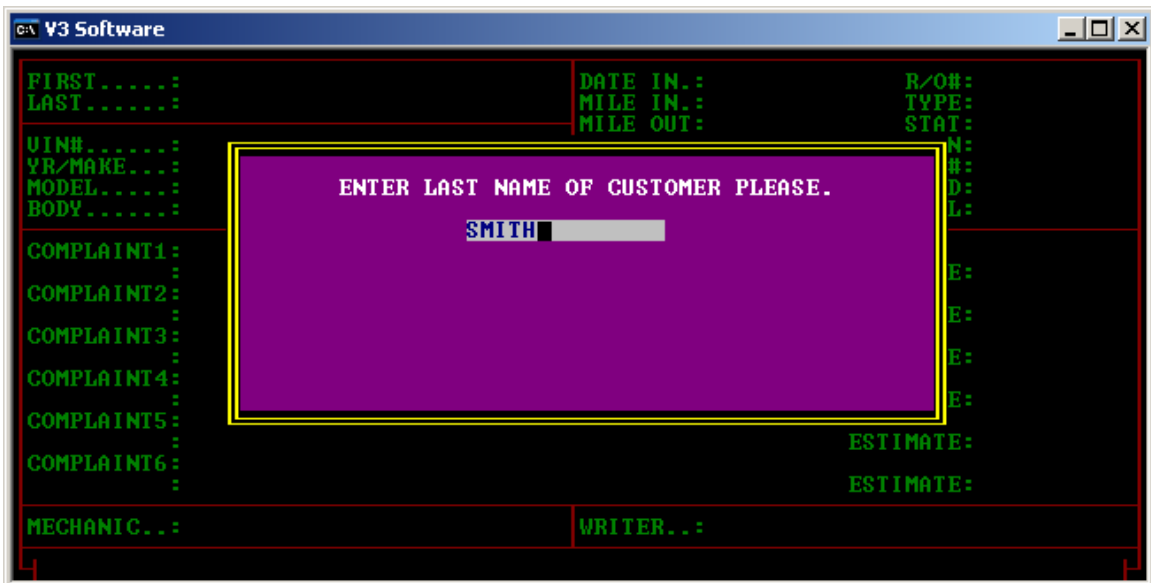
V3 Software

FIRST.....:
LAST......:

DATE IN.:
MILE IN.:
MILE OUT:

R/O#:
TYPE:
STAT:

VIN#......:
YR/MAKE...:
MODEL.....:
BODY......:

N:
#:
D:
L:

ENTER LAST NAME OF CUSTOMER PLEASE.

SMITH

COMPLAINT1:
:
COMPLAINT2:
:
COMPLAINT3:
:
COMPLAINT4:
:
COMPLAINT5:
:
COMPLAINT6:
:

E:
E:
E:
E:
ESTIMATE:
ESTIMATE:

MECHANIC..:
WRITER..: